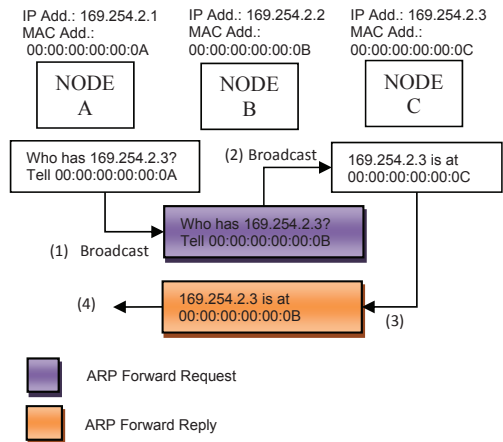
IP Add.: 169.254.2.1
MAC Add.:
00:00:00:00:00:0A

NODE
A

IP Add.: 169.254.2.2
MAC Add.:
00:00:00:00:00:0B

NODE
B

IP Add.: 169.254.2.3
MAC Add.:
00:00:00:00:00:0C

NODE
C

Who has 169.254.2.3?
Tell 00:00:00:00:00:0A

(2) Broadcast

169.254.2.3 is at
00:00:00:00:00:0C

Who has 169.254.2.3?
Tell 00:00:00:00:00:0B

(1) Broadcast

(4)

169.254.2.3 is at
00:00:00:00:00:0B

(3)

ARP Forward Request

ARP Forward Reply